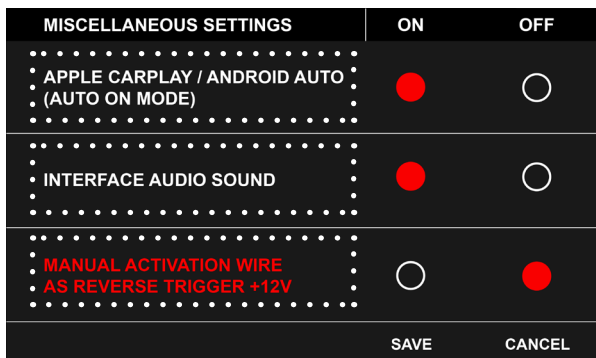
| MISCELLANEOUS SETTINGS | ON | OFF |
|---|---|---|
| APPLE CARPLAY / ANDROID AUTO (AUTO ON MODE) | | |
| INTERFACE AUDIO SOUND | | |
| MANUAL ACTIVATION WIRE AS REVERSE TRIGGER +12V | | |
| | SAVE | CANCEL |